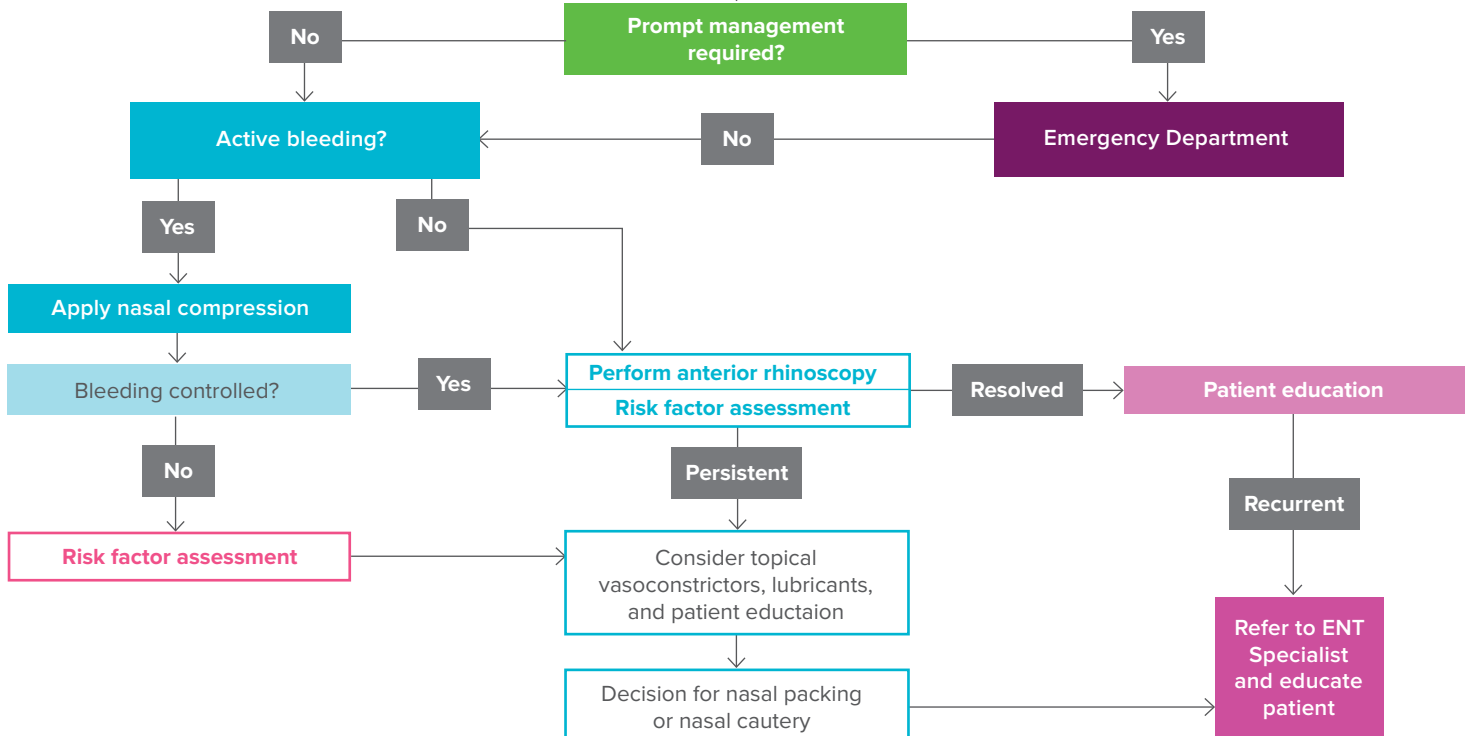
Prompt management required?

No

Yes

Active bleeding?

No

Emergency Department

Yes

No

Apply nasal compression

Bleeding controlled?

Yes

Perform anterior rhinoscopy

Risk factor assessment

Resolved

Patient education

No

Persistent

Recurrent

Risk factor assessment

Consider topical vasoconstrictors, lubricants, and patient eductaion

Decision for nasal packing or nasal cautery

Refer to ENT Specialist and educate patient